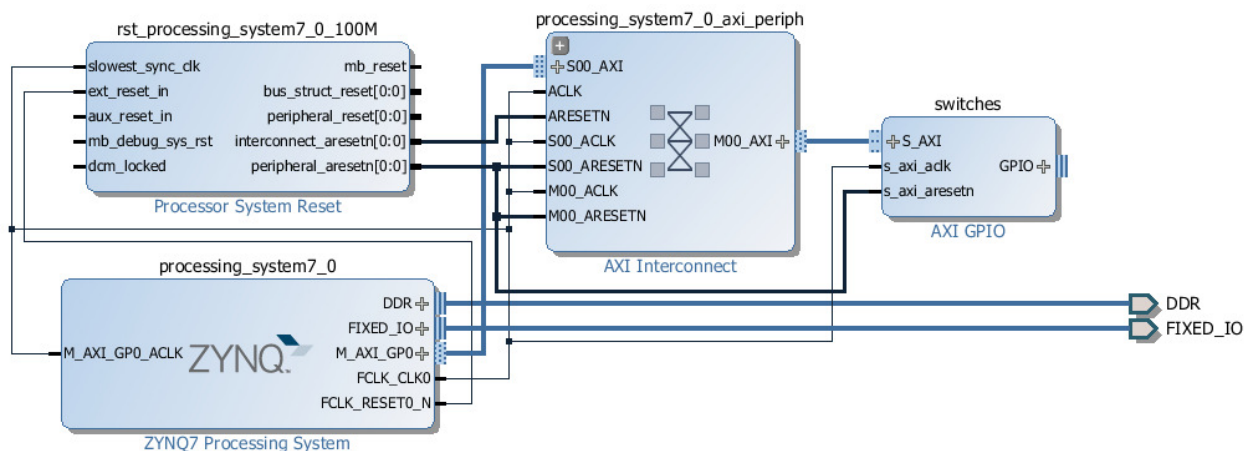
rst_processing_system7_0_100M

slowest_sync_clk
ext_reset_in
aux_reset_in
mb_debug_sys_rst
dcm_locked

mb_reset
bus_struct_reset[0:0]
peripheral_reset[0:0]
interconnect_aresetn[0:0]
peripheral_aresetn[0:0]

Processor System Reset

processing_system7_0_axi_periph

S00_AXI
ACLK
ARESETN
S00_ACLK
S00_ARESETN
M00_ACLK
M00_ARESETN

M00_AXI

AXI Interconnect

switches

S_AXI
s_axi_aclk
s_axi_aresetn

GPIO

AXI GPIO

processing_system7_0

M_AXI_GP0_ACLK

ZYNQ

DDR
FIXED_IO
M_AXI_GP0
FCLK_CLK0
FCLK_RESET0_N

ZYNQ7 Processing System

DDR
FIXED_IO